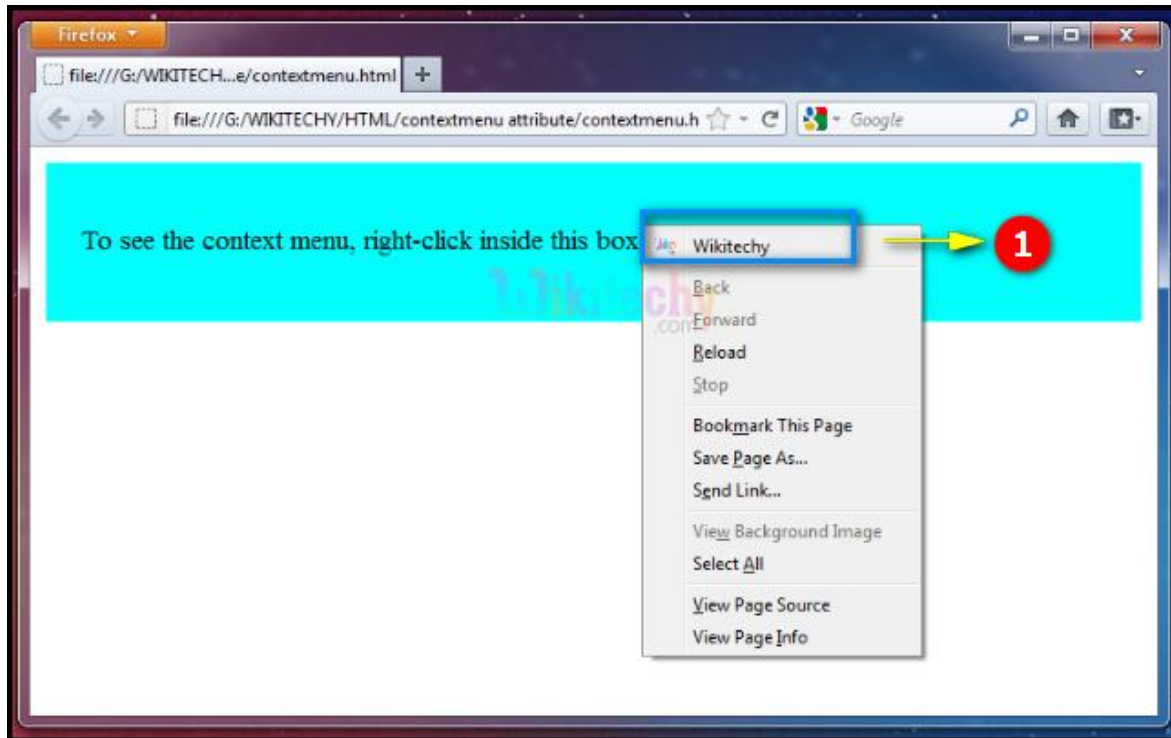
Firefox

file:///G:/WIKITECH...e/contextmenu.html +

file:///G:/WIKITECHY/HTML/contextmenu attribute/contextmenu.h

Google

To see the context menu, right-click inside this box.

Wikitechy

1

Wikitechy
.com

Back
Forward
Reload
Stop
Bookmark This Page
Save Page As...
Send Link...
View Background Image
Select All
View Page Source
View Page Info